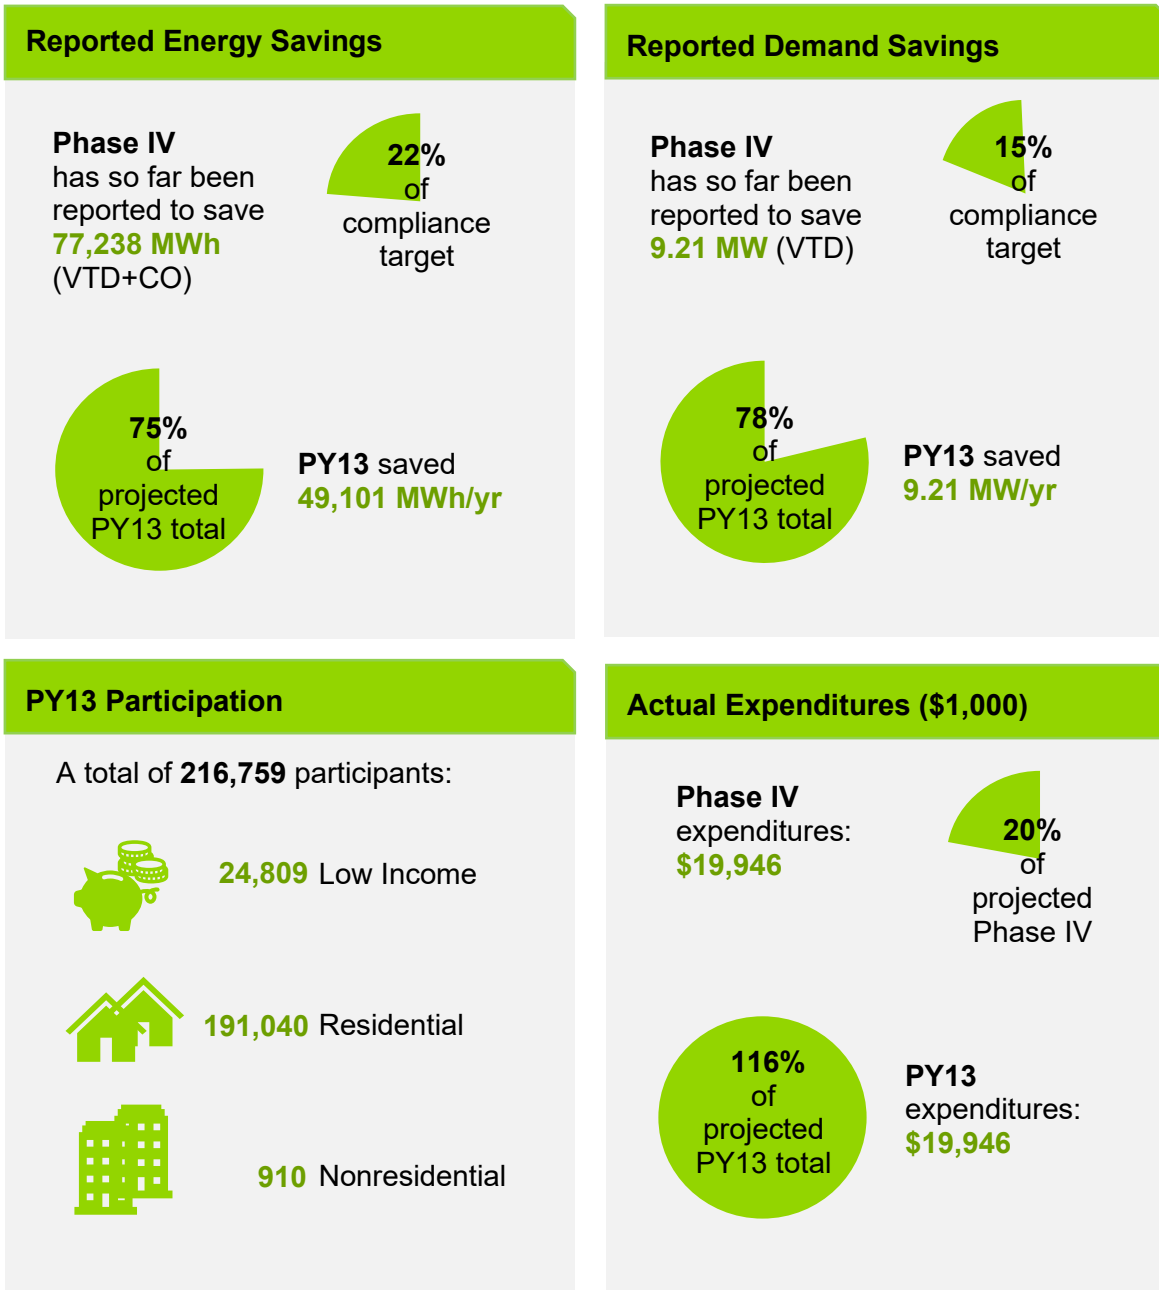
Reported Energy Savings

Phase IV has so far been reported to save 77,238 MWh (VTD+CO)

22% of compliance target

75% of projected PY13 total

PY13 saved 49,101 MWh/yr

Reported Demand Savings

Phase IV has so far been reported to save 9.21 MW (VTD)

15% of compliance target

78% of projected PY13 total

PY13 saved 9.21 MW/yr

PY13 Participation

A total of 216,759 participants:

24,809 Low Income

191,040 Residential

910 Nonresidential

Actual Expenditures ($1,000)

Phase IV expenditures: $19,946

20% of projected Phase IV

116% of projected PY13 total

PY13 expenditures: $19,946